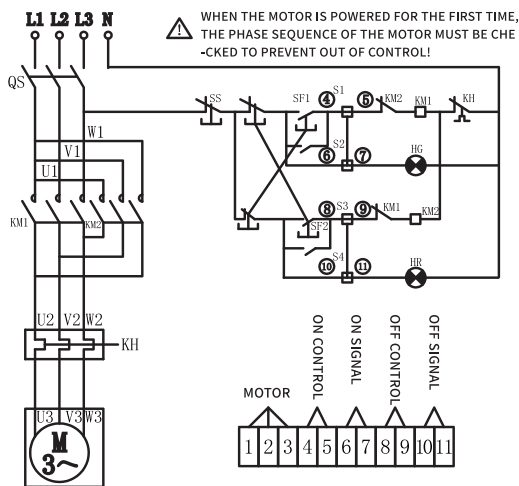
L1 L2 L3 N

WHEN THE MOTOR IS POWERED FOR THE FIRST TIME, THE PHASE SEQUENCE OF THE MOTOR MUST BE CHECKED TO PREVENT OUT OF CONTROL!

QS
SS
SF1
S1
④
⑤
KM2
KM1
KH
W1
V1
U1
S2
⑥
⑦
HG
KM1
KM2
⑧
S3
⑨
KM1
KM2
SF2
S4
⑩
⑪
HR
U2 V2 W2
KH
U3 V3 W3
M
3~

MOTOR
ON CONTROL
ON SIGNAL
OFF CONTROL
OFF SIGNAL

| 1 | 2 | 3 | 4 | 5 | 6 | 7 | 8 | 9 | 10 | 11 |
|---|---|---|---|---|---|---|---|---|---|---|